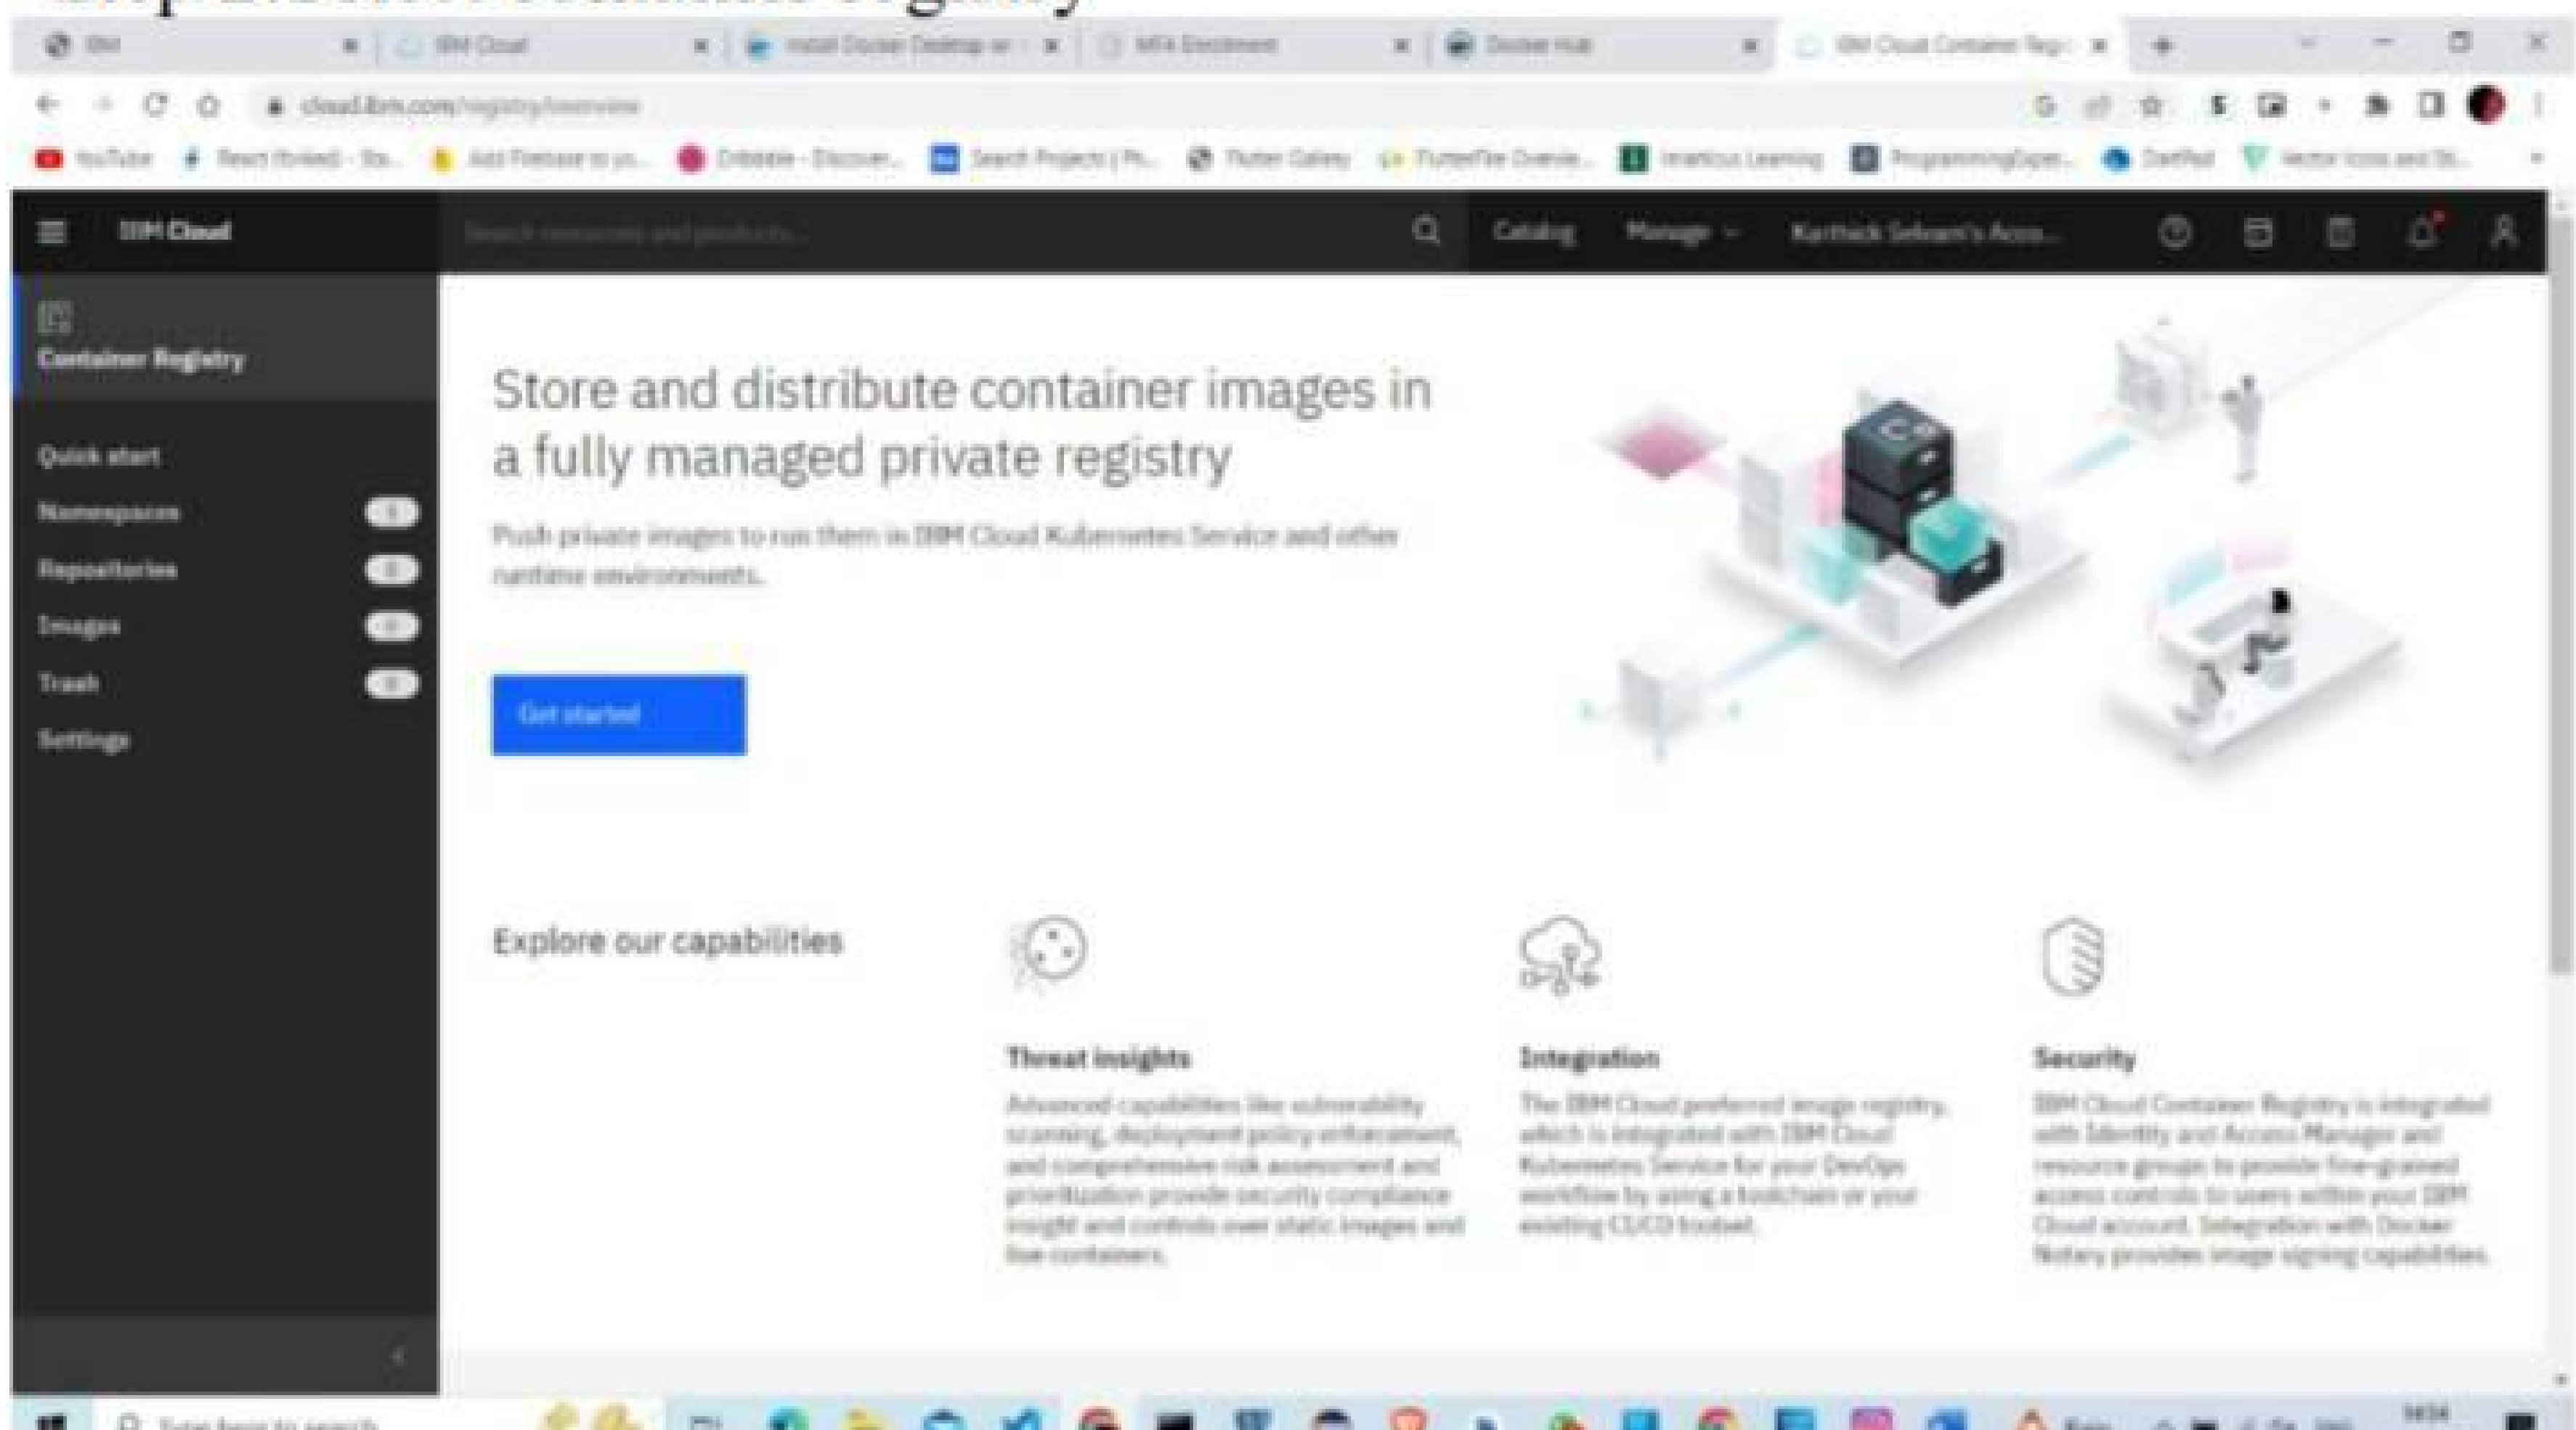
IBM | IBM Cloud | Install Docker Desktop on | MFA Enrollment | Docker Hub | IBM Cloud Container Reg

cloud.ibm.com/registry/overview

YouTube | React (forked) - Sta... | Add Firebase to yo... | Dribbble - Discover... | Search Projects | Fr... | Flutter Gallery | FlutterFire Overvie... | Imarticus Learning | ProgrammingExper... | Dartpad | Vector Icons and St...

IBM Cloud

Search resources and products...

Catalog Manage Karthick Selvam's Acco...

Container Registry

Quick start

Namespaces

Repositories

Images

Trash

Settings

Store and distribute container images in a fully managed private registry

Push private images to run them in IBM Cloud Kubernetes Service and other runtime environments.

Get started

Explore our capabilities

Threat insights

Advanced capabilities like vulnerability scanning, deployment policy enforcement, and comprehensive risk assessment and prioritization provide security compliance insight and controls over static images and live containers.

Integration

The IBM Cloud preferred image registry, which is integrated with IBM Cloud Kubernetes Service for your DevOps workflow by using a toolchain or your existing CI/CD toolset.

Security

IBM Cloud Container Registry is integrated with Identity and Access Manager and resource groups to provide fine-grained access controls to users within your IBM Cloud account. Integration with Docker Notary provides image signing capabilities.

Type here to search